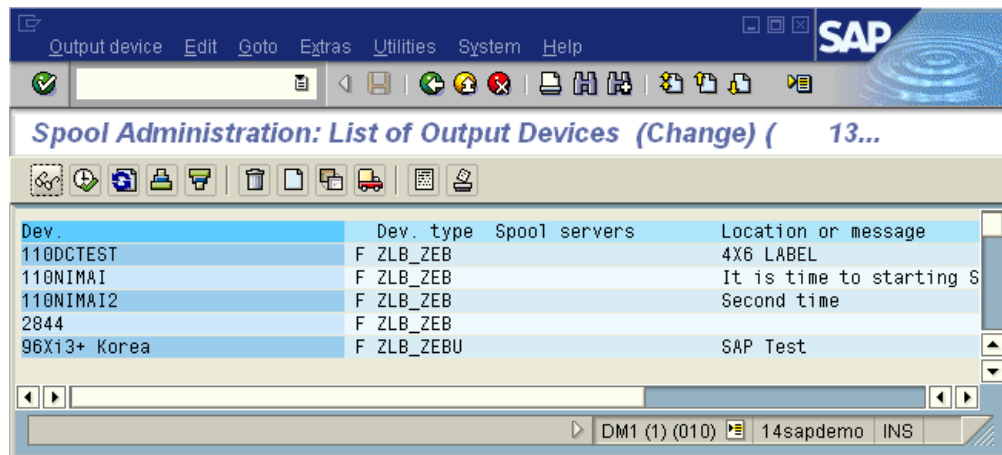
Output device Edit Goto Extras Utilities System Help

SAP

Spool Administration: List of Output Devices (Change) ( 13...

| Dev. | | Dev. type | Spool servers | Location or message |
|---|---|---|---|---|
| 110DCTEST | F | ZLB_ZEB | | 4X6 LABEL |
| 110NIMAI | F | ZLB_ZEB | | It is time to starting S |
| 110NIMAI2 | F | ZLB_ZEB | | Second time |
| 2844 | F | ZLB_ZEB | | |
| 96Xi3+ Korea | F | ZLB_ZEBU | | SAP Test |

DM1 (1) (010) 14sapdemo INS